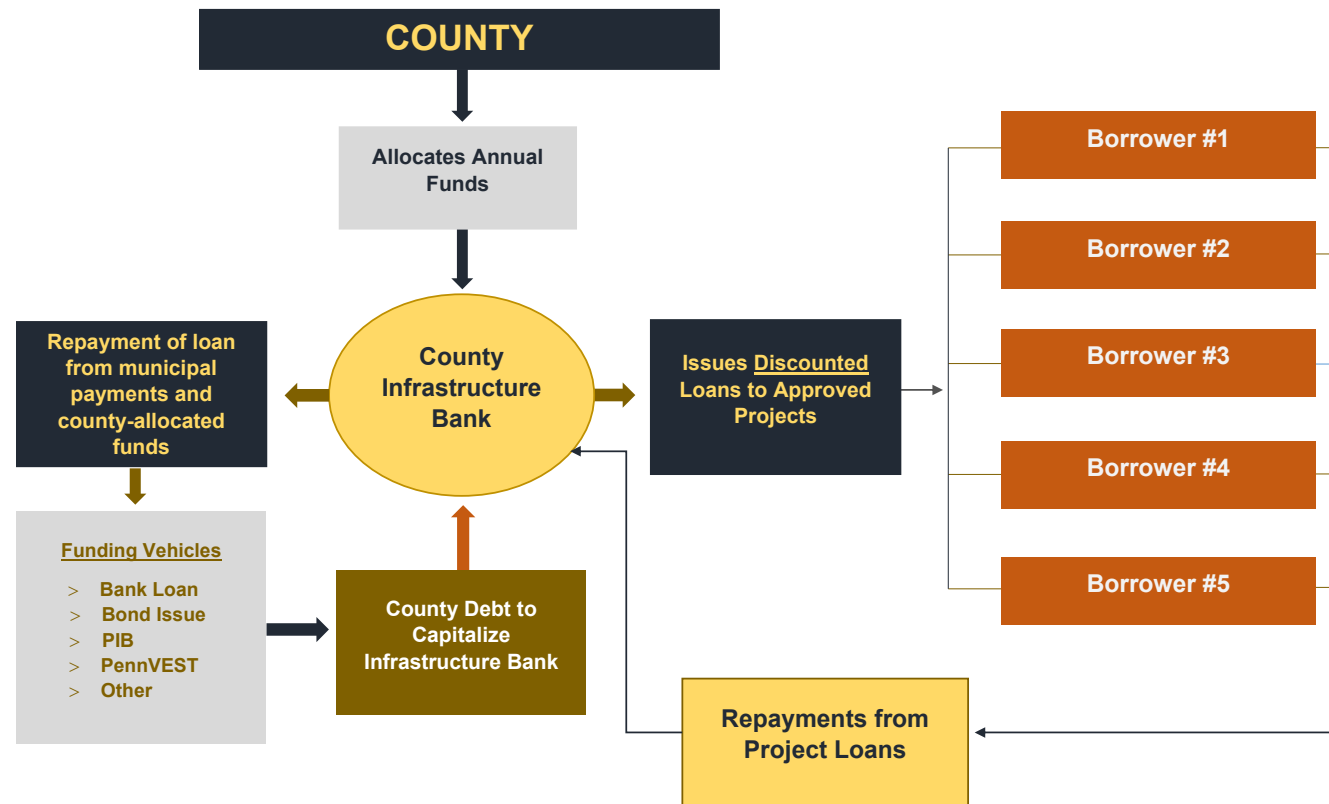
COUNTY

Allocates Annual Funds

County Infrastructure Bank

Repayment of loan from municipal payments and county-allocated funds

Issues Discounted Loans to Approved Projects

Borrower #1

Borrower #2

Borrower #3

Borrower #4

Borrower #5

Funding Vehicles

> Bank Loan
> Bond Issue
> PIB
> PennVEST
> Other

County Debt to Capitalize Infrastructure Bank

Repayments from Project Loans